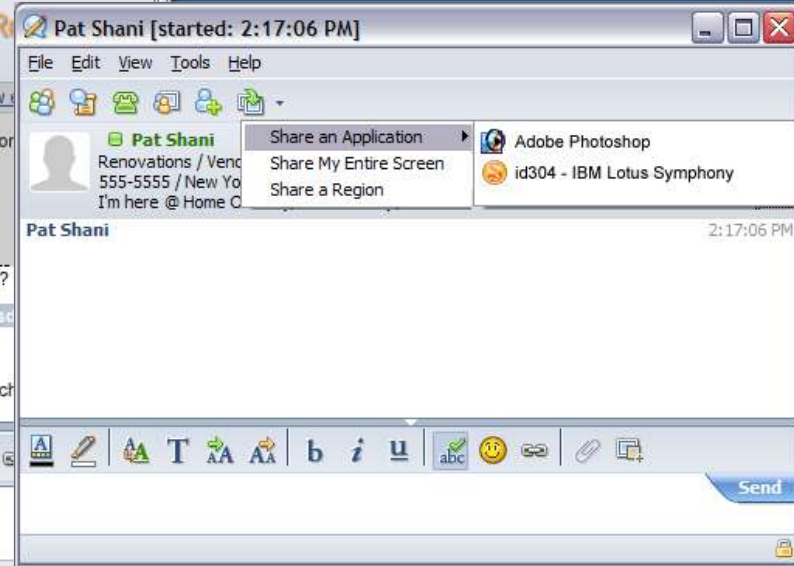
Pat Shani [started: 2:17:06 PM]

File Edit View Tools Help

Pat Shani
Renovations / Vend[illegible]
555-5555 / New Yo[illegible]
I'm here @ Home C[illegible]

Share an Application
Share My Entire Screen
Share a Region

Adobe Photoshop
id304 - IBM Lotus Symphony

Pat Shani
2:17:06 PM

T
b i u
abc

Send